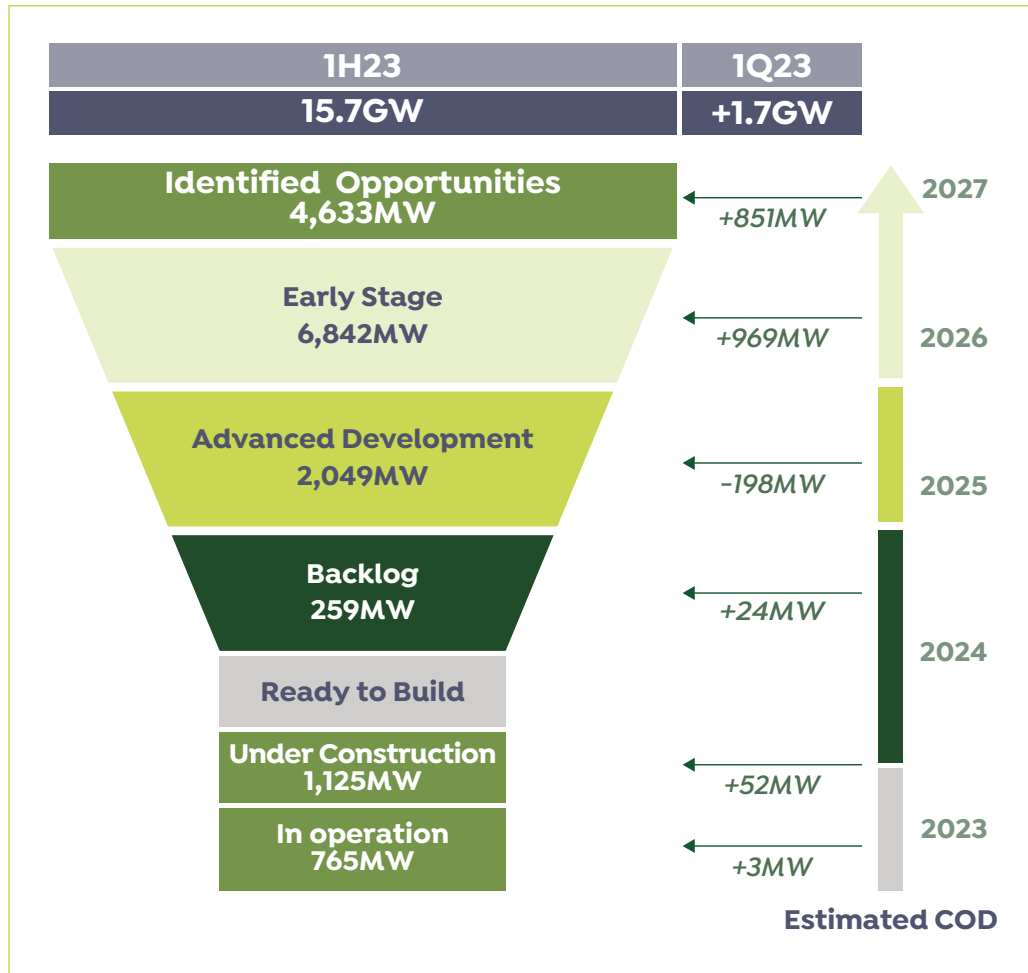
1H23

1Q23

15.7GW

+1.7GW

Identified Opportunities
4,633MW

+851MW

2027

Early Stage
6,842MW

+969MW

2026

Advanced Development
2,049MW

-198MW

2025

Backlog
259MW

+24MW

2024

Ready to Build

Under Construction
1,125MW

+52MW

In operation
765MW

+3MW

2023

Estimated COD